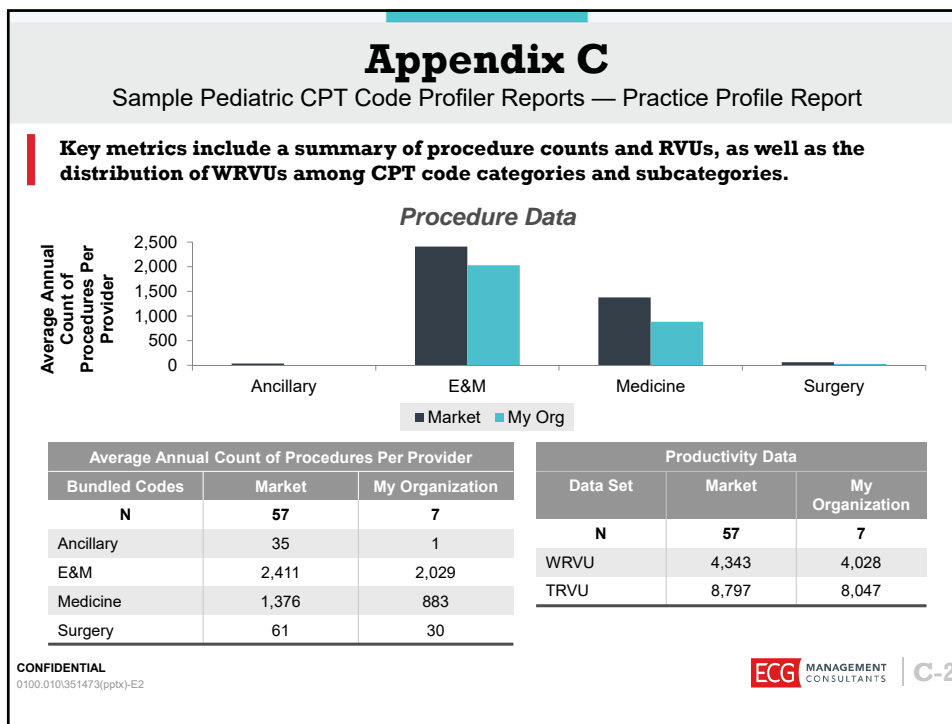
Appendix C
Sample Pediatric CPT Code Profiler Reports — Practice Profile Report

Key metrics include a summary of procedure counts and RVUs, as well as the distribution of WRVUs among CPT code categories and subcategories.

Procedure Data

Average Annual Count of Procedures Per Provider

2,500
2,000
1,500
1,000
500
0

Ancillary
E&M
Medicine
Surgery

Market My Org

| Average Annual Count of Procedures Per Provider | | |
|---|---|---|
| Bundled Codes | Market | My Organization |
| N | 57 | 7 |
| Ancillary | 35 | 1 |
| E&M | 2,411 | 2,029 |
| Medicine | 1,376 | 883 |
| Surgery | 61 | 30 |

| Productivity Data | | |
|---|---|---|
| Data Set | Market | My Organization |
| N | 57 | 7 |
| WRVU | 4,343 | 4,028 |
| TRVU | 8,797 | 8,047 |

CONFIDENTIAL
0100.010\351473(pptx)-E2

ECG MANAGEMENT CONSULTANTS

C-2